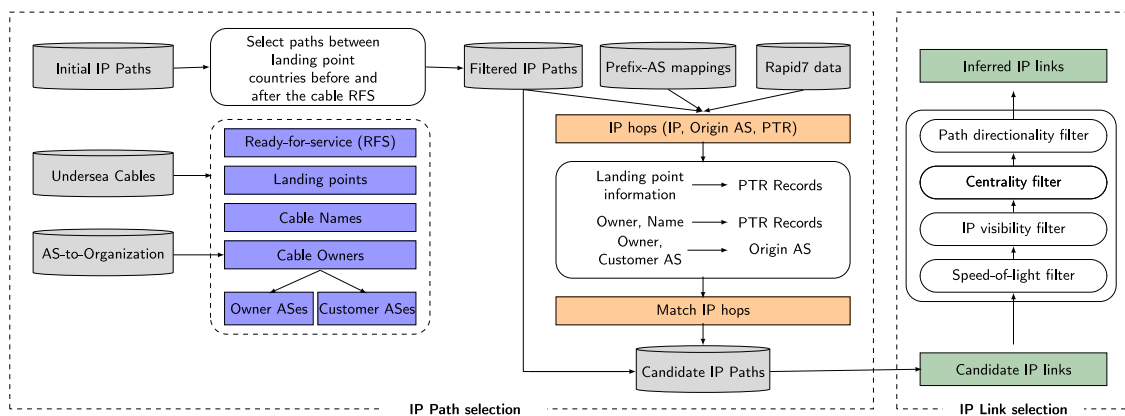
Initial IP Paths

Select paths between landing point countries before and after the cable RFS

Filtered IP Paths

Prefix-AS mappings

Rapid7 data

IP hops (IP, Origin AS, PTR)

Landing point information → PTR Records

Owner, Name → PTR Records

Owner, Customer AS → Origin AS

Match IP hops

Candidate IP Paths

Undersea Cables

AS-to-Organization

Ready-for-service (RFS)

Landing points

Cable Names

Cable Owners

Owner ASes

Customer ASes

IP Path selection

Inferred IP links

Path directionality filter

Centrality filter

IP visibility filter

Speed-of-light filter

Candidate IP links

IP Link selection